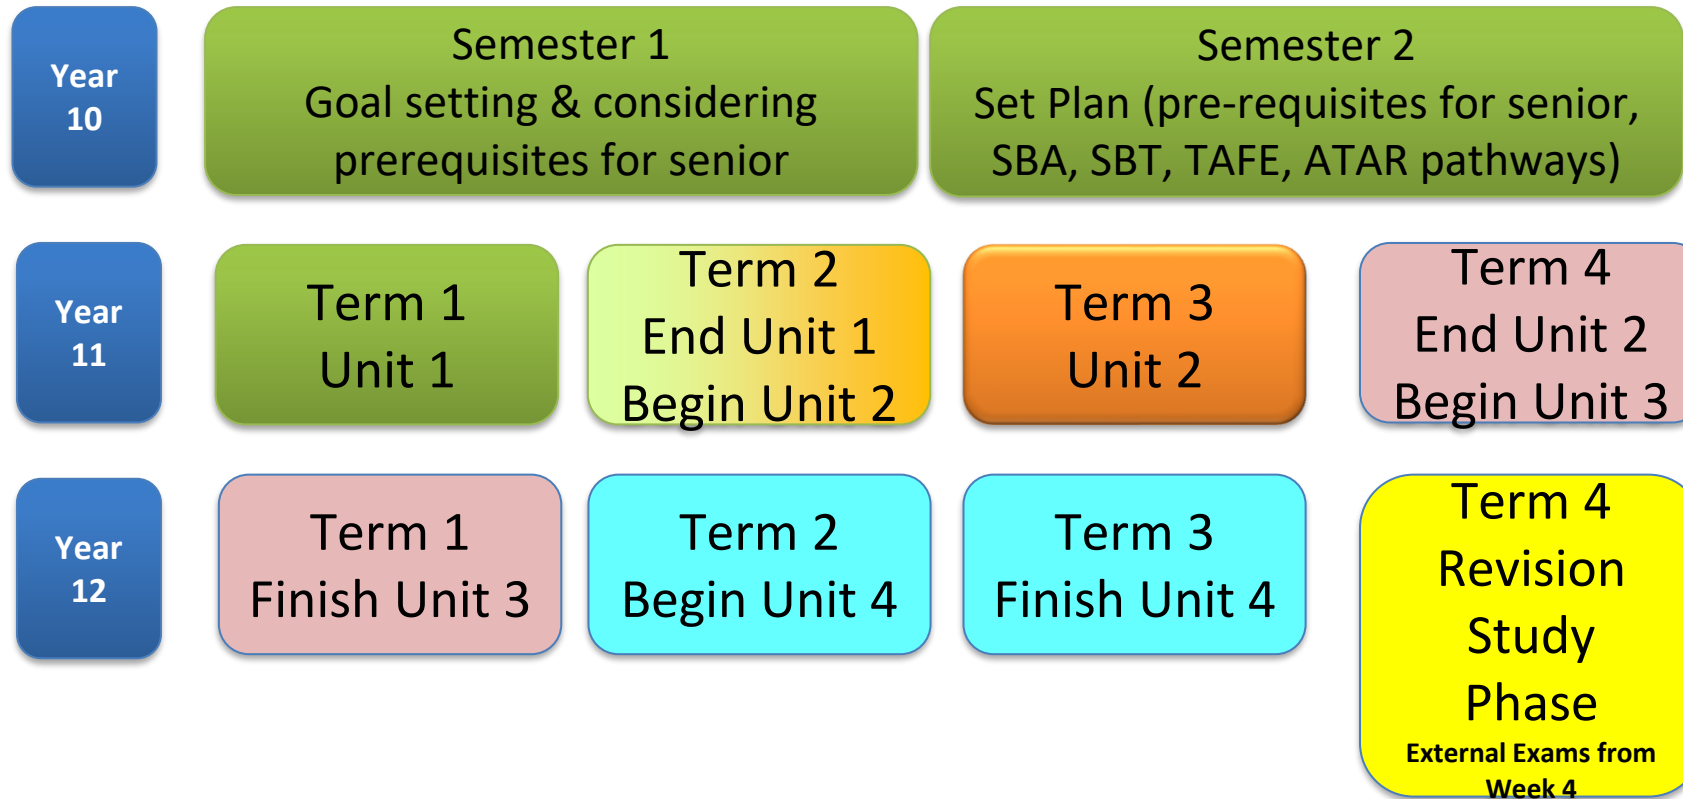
Year 10

Semester 1
Goal setting & considering prerequisites for senior

Semester 2
Set Plan (pre-requisites for senior, SBA, SBT, TAFE, ATAR pathways)

Year 11

Term 1
Unit 1

Term 2
End Unit 1
Begin Unit 2

Term 3
Unit 2

Term 4
End Unit 2
Begin Unit 3

Year 12

Term 1
Finish Unit 3

Term 2
Begin Unit 4

Term 3
Finish Unit 4

Term 4
Revision
Study
Phase
External Exams from Week 4